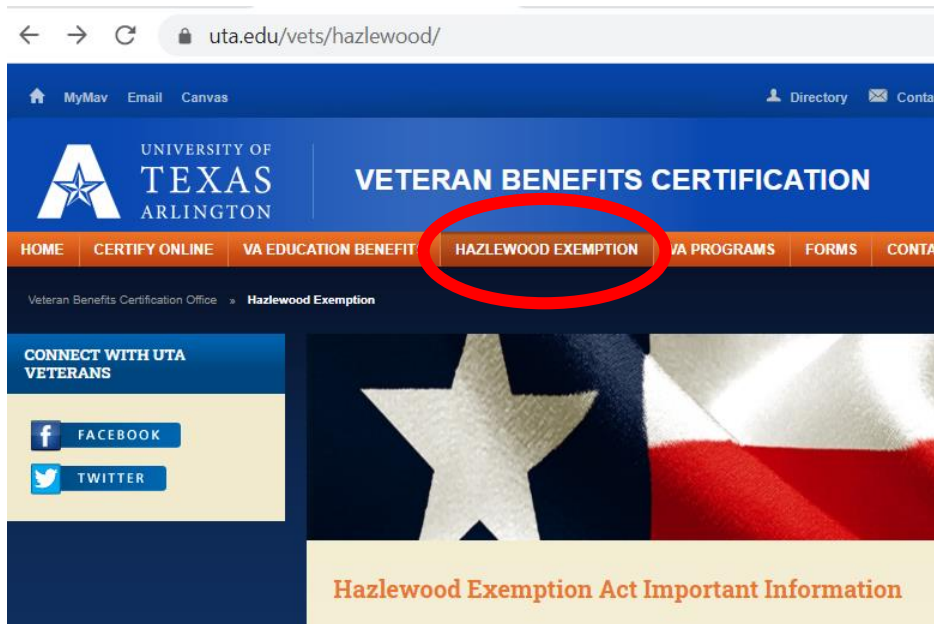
uta.edu/vets/hazlewood/

MyMav Email Canvas

Directory Conta

UNIVERSITY OF TEXAS ARLINGTON

VETERAN BENEFITS CERTIFICATION

HOME CERTIFY ONLINE VA EDUCATION BENEFIT HAZLEWOOD EXEMPTION VA PROGRAMS FORMS CONTA

Veteran Benefits Certification Office » Hazlewood Exemption

CONNECT WITH UTA VETERANS

FACEBOOK

TWITTER

Hazlewood Exemption Act Important Information